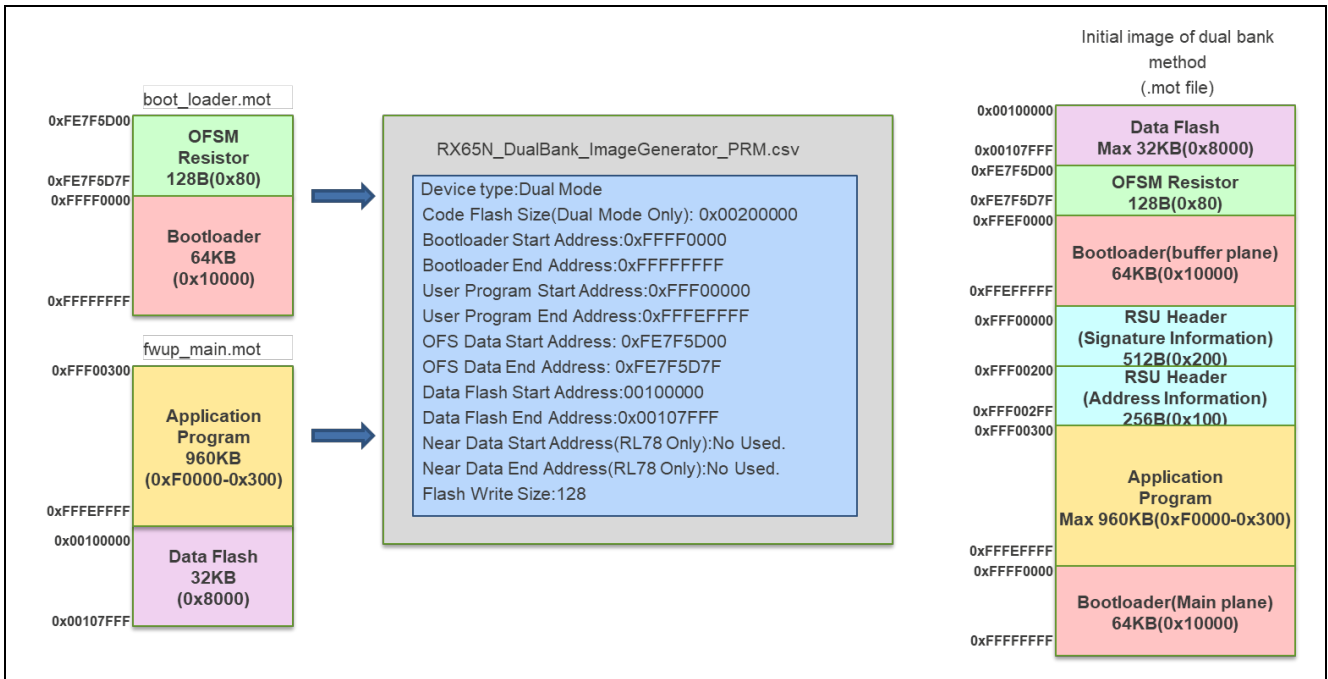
boot_loader.mot

0xFE7F5D00
OFSM Resistor 128B(0x80)
0xFE7F5D7F
0xFFFF0000
Bootloader 64KB (0x10000)
0xFFFFFFFF

fwup_main.mot

0xFFF00300
Application Program 960KB (0xF0000-0x300)
0xFFFEFFFF
0x00100000
Data Flash 32KB (0x8000)
0x00107FFF

RX65N_DualBank_ImageGenerator_PRM.csv

Device type:Dual Mode
Code Flash Size(Dual Mode Only): 0x00200000
Bootloader Start Address:0xFFFF0000
Bootloader End Address:0xFFFFFFFF
User Program Start Address:0xFFF00000
User Program End Address:0xFFFEFFFF
OFS Data Start Address: 0xFE7F5D00
OFS Data End Address: 0xFE7F5D7F
Data Flash Start Address:00100000
Data Flash End Address:0x00107FFF
Near Data Start Address(RL78 Only):No Used.
Near Data End Address(RL78 Only):No Used.
Flash Write Size:128

Initial image of dual bank method (.mot file)

0x00100000
Data Flash Max 32KB(0x8000)
0x00107FFF
0xFE7F5D00
OFSM Resistor 128B(0x80)
0xFE7F5D7F
0xFFEF0000
Bootloader(buffer plane) 64KB(0x10000)
0xFFEFFFFF
0xFFF00000
RSU Header (Signature Information) 512B(0x200)
0xFFF00200
RSU Header (Address Information) 256B(0x100)
0xFFF002FF
0xFFF00300
Application Program Max 960KB(0xF0000-0x300)
0xFFFEFFFF
0xFFFF0000
Bootloader(Main plane) 64KB(0x10000)
0xFFFFFFFF